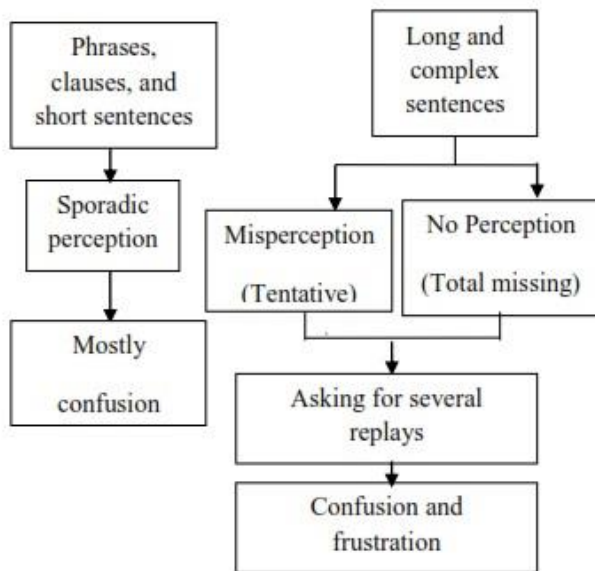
Phrases, clauses, and short sentences

Sporadic perception

Mostly confusion

Long and complex sentences

Misperception (Tentative)

No Perception (Total missing)

Asking for several replays

Confusion and frustration